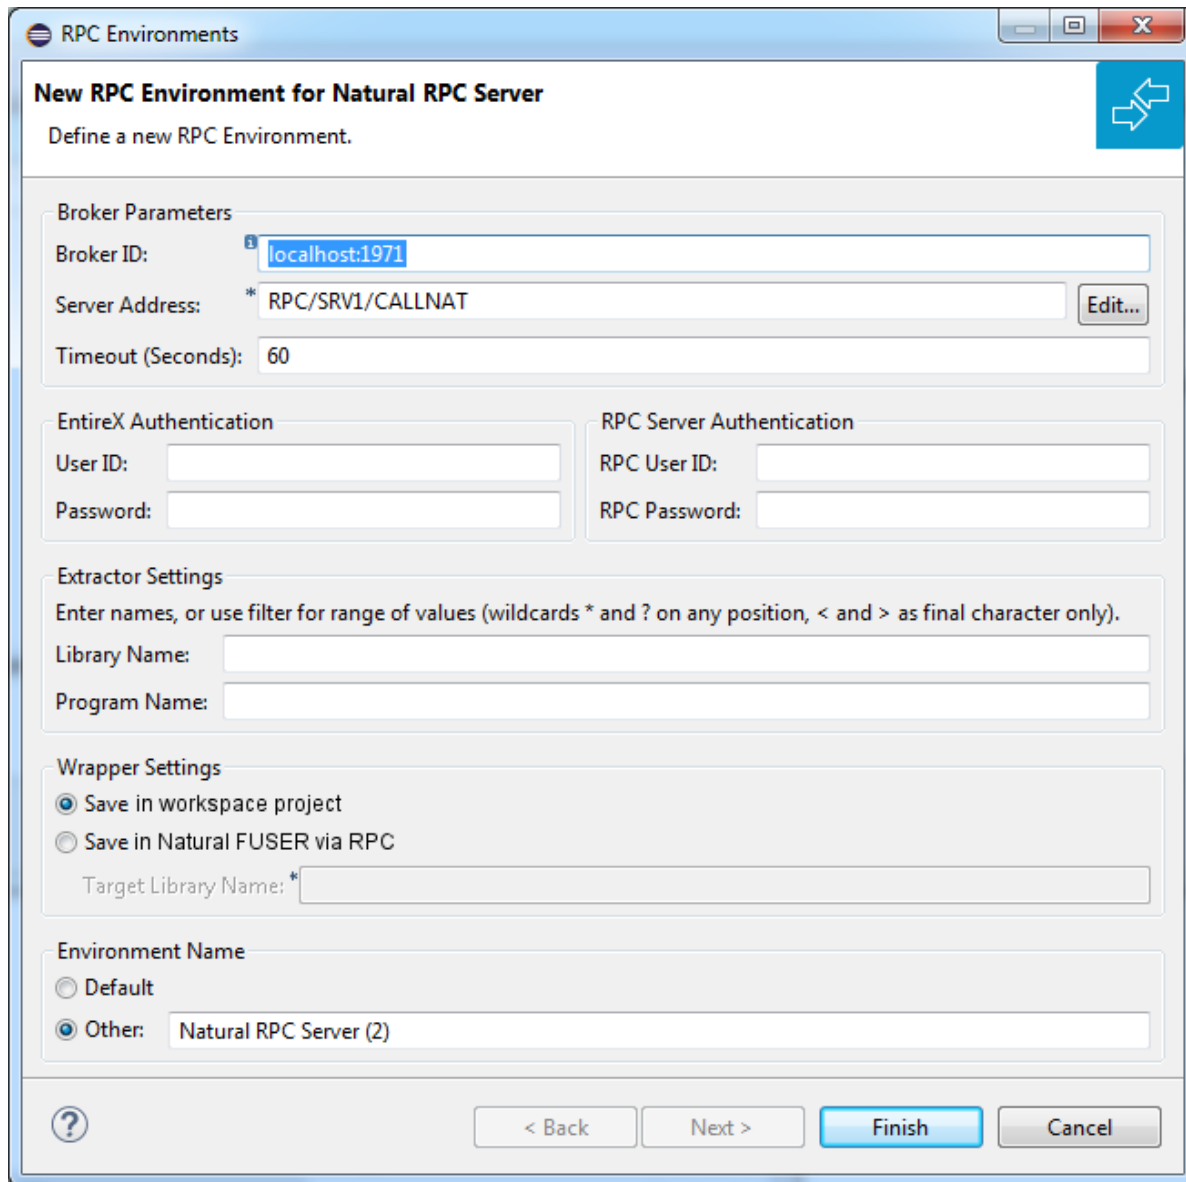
RPC Environments

New RPC Environment for Natural RPC Server

Define a new RPC Environment.

Broker Parameters

Broker ID: localhost:1971

Server Address: * RPC/SRV1/CALLNAT Edit...

Timeout (Seconds): 60

EntireX Authentication

User ID:

Password:

RPC Server Authentication

RPC User ID:

RPC Password:

Extractor Settings

Enter names, or use filter for range of values (wildcards * and ? on any position, < and > as final character only).

Library Name:

Program Name:

Wrapper Settings

Save in workspace project

Save in Natural FUSER via RPC

Target Library Name: *

Environment Name

Default

Other: Natural RPC Server (2)

< Back Next > Finish Cancel